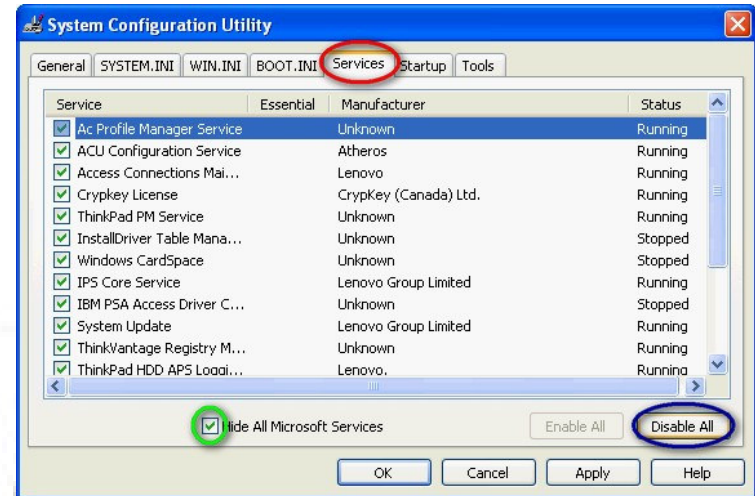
System Configuration Utility

General | SYSTEM.INI | WIN.INI | BOOT.INI | Services | Startup | Tools

| Service | Essential | Manufacturer | Status |
|---|---|---|---|
| Ac Profile Manager Service | | Unknown | Running |
| ACU Configuration Service | | Atheros | Running |
| Access Connections Mai... | | Lenovo | Running |
| Crypkey License | | CrypKey (Canada) Ltd. | Running |
| ThinkPad PM Service | | Unknown | Running |
| InstallDriver Table Mana... | | Unknown | Stopped |
| Windows CardSpace | | Unknown | Stopped |
| IPS Core Service | | Lenovo Group Limited | Running |
| IBM PSA Access Driver C... | | Unknown | Stopped |
| System Update | | Lenovo Group Limited | Running |
| ThinkVantage Registry M... | | Unknown | Running |
| ThinkPad HDD APS Loggi... | | Lenovo. | Running |

Hide All Microsoft Services

Enable All

Disable All

OK

Cancel

Apply

Help